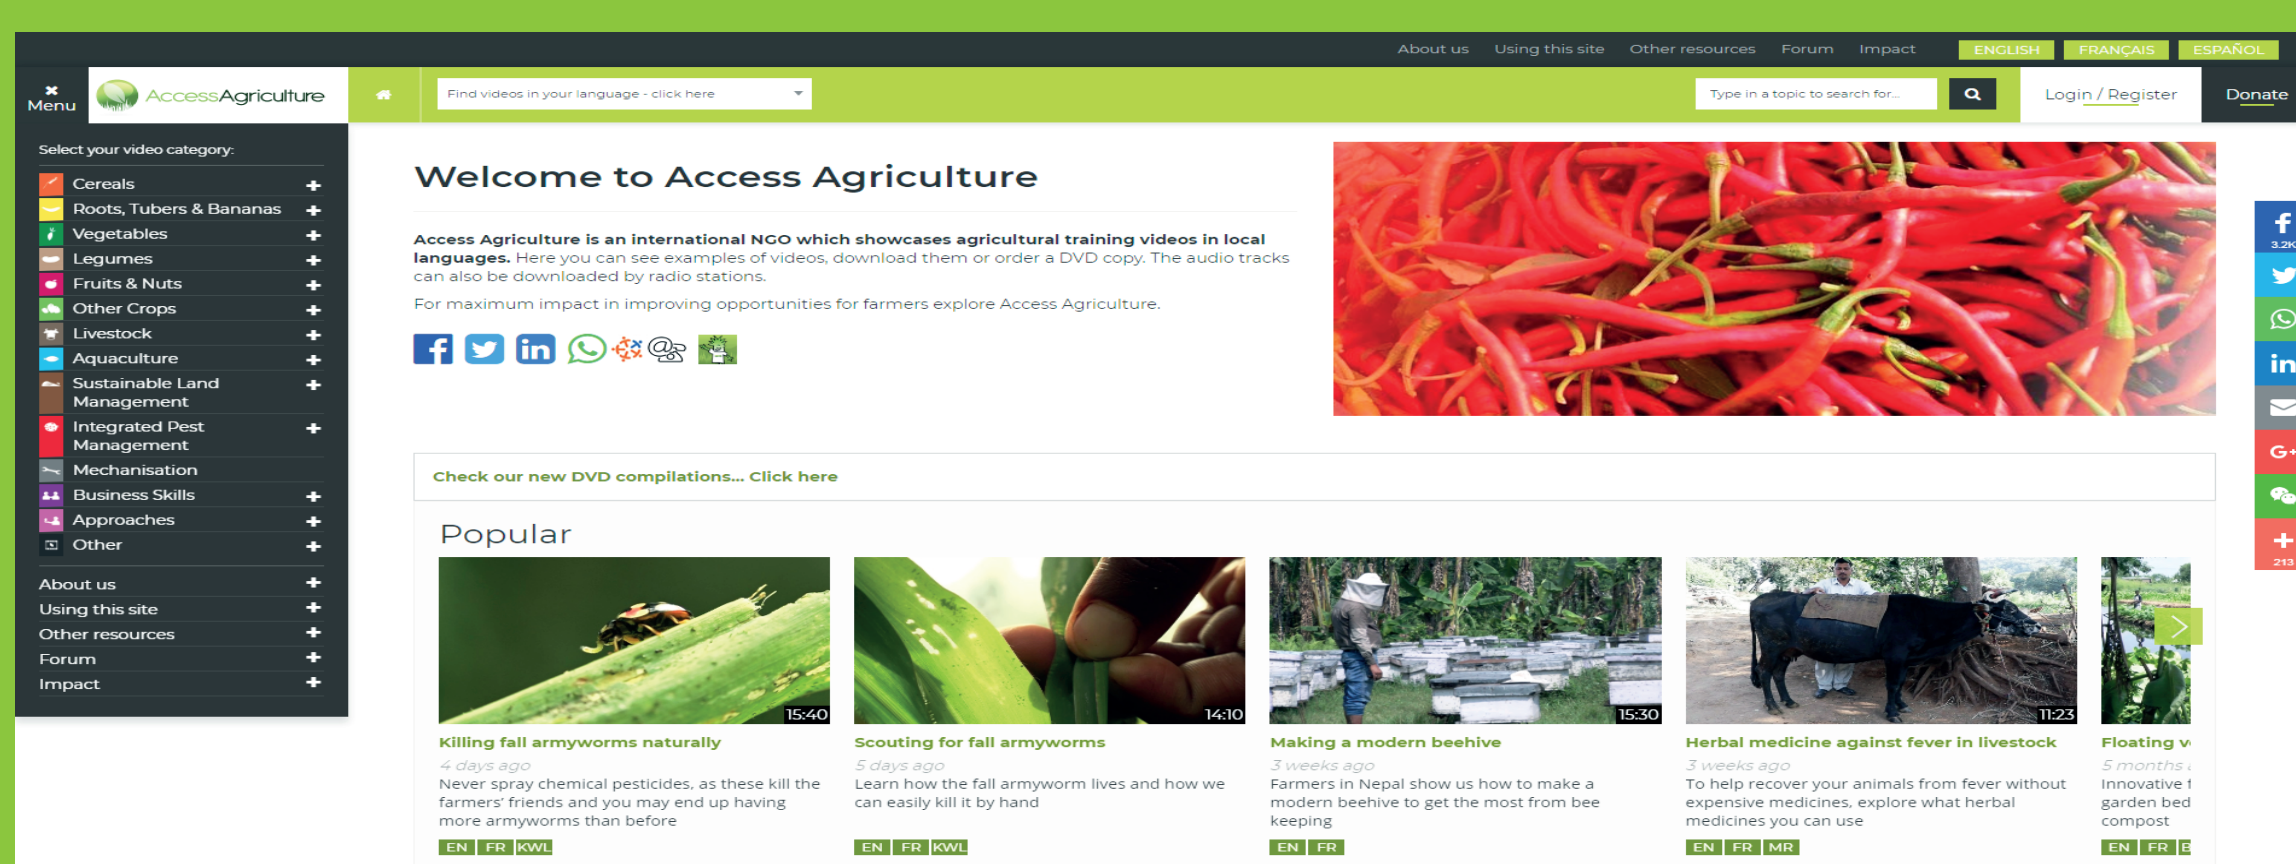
About us Using this site Other resources Forum Impact ENGLISH FRANÇAIS ESPAÑOL

Menu AccessAgriculture Find videos in your language - click here Type in a topic to search for... Login / Register Donate

Select your video category:

Cereals +
Roots, Tubers & Bananas +
Vegetables +
Legumes +
Fruits & Nuts +
Other Crops +
Livestock +
Aquaculture +
Sustainable Land Management +
Integrated Pest Management +
Mechanisation
Business Skills +
Approaches +
Other +

About us +
Using this site +
Other resources +
Forum +
Impact +

Welcome to Access Agriculture

**Access Agriculture is an international NGO which showcases agricultural training videos in local languages.** Here you can see examples of videos, download them or order a DVD copy. The audio tracks can also be downloaded by radio stations.

For maximum impact in improving opportunities for farmers explore Access Agriculture.

3.2K

213

Check our new DVD compilations... Click here

Popular

15:40
Killing fall armyworms naturally
4 days ago
Never spray chemical pesticides, as these kill the farmers' friends and you may end up having more armyworms than before
EN FR KWL

14:10
Scouting for fall armyworms
5 days ago
Learn how the fall armyworm lives and how we can easily kill it by hand
EN FR KWL

15:30
Making a modern beehive
3 weeks ago
Farmers in Nepal show us how to make a modern beehive to get the most from bee keeping
EN FR

11:23
Herbal medicine against fever in livestock
3 weeks ago
To help recover your animals from fever without expensive medicines, explore what herbal medicines you can use
EN FR MR

Floating v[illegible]
5 months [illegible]
Innovative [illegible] garden bed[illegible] compost
EN FR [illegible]